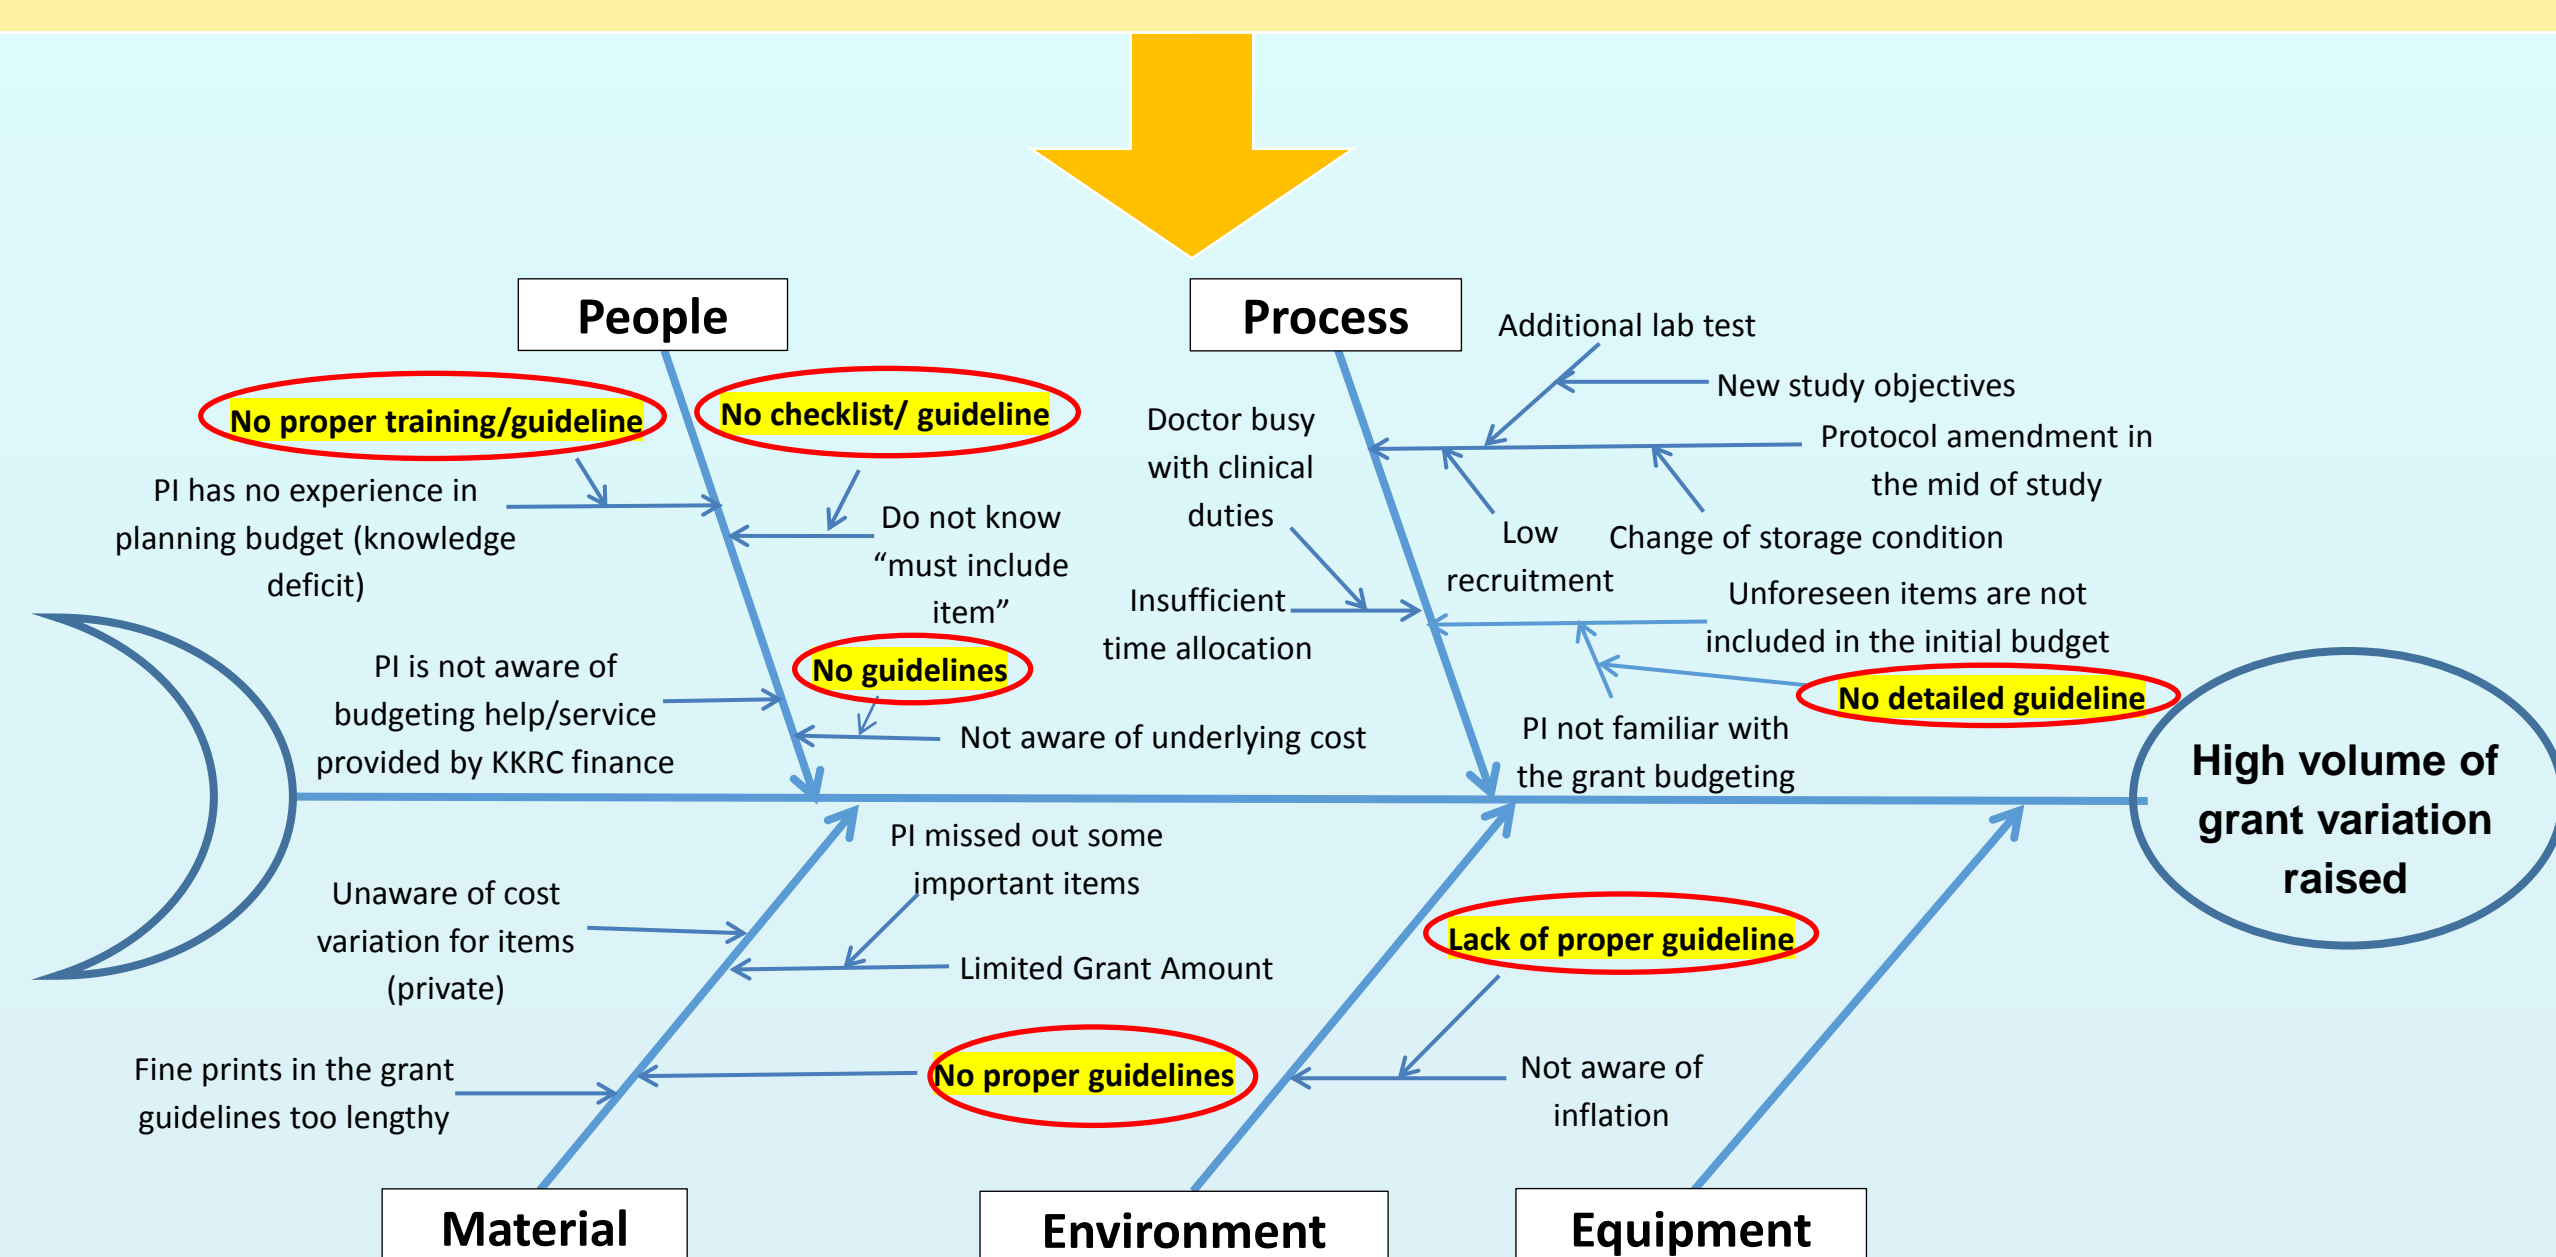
People

No proper training/guideline

No checklist/ guideline

PI has no experience in planning budget (knowledge deficit)

Do not know “must include item”

PI is not aware of budgeting help/service provided by KKRC finance

No guidelines

Not aware of underlying cost

Process

Additional lab test

New study objectives

Doctor busy with clinical duties

Protocol amendment in the mid of study

Low recruitment

Change of storage condition

Insufficient time allocation

Unforeseen items are not included in the initial budget

No detailed guideline

PI not familiar with the grant budgeting

High volume of grant variation raised

PI missed out some important items

Unaware of cost variation for items (private)

Limited Grant Amount

Lack of proper guideline

Fine prints in the grant guidelines too lengthy

No proper guidelines

Not aware of inflation

Material

Environment

Equipment